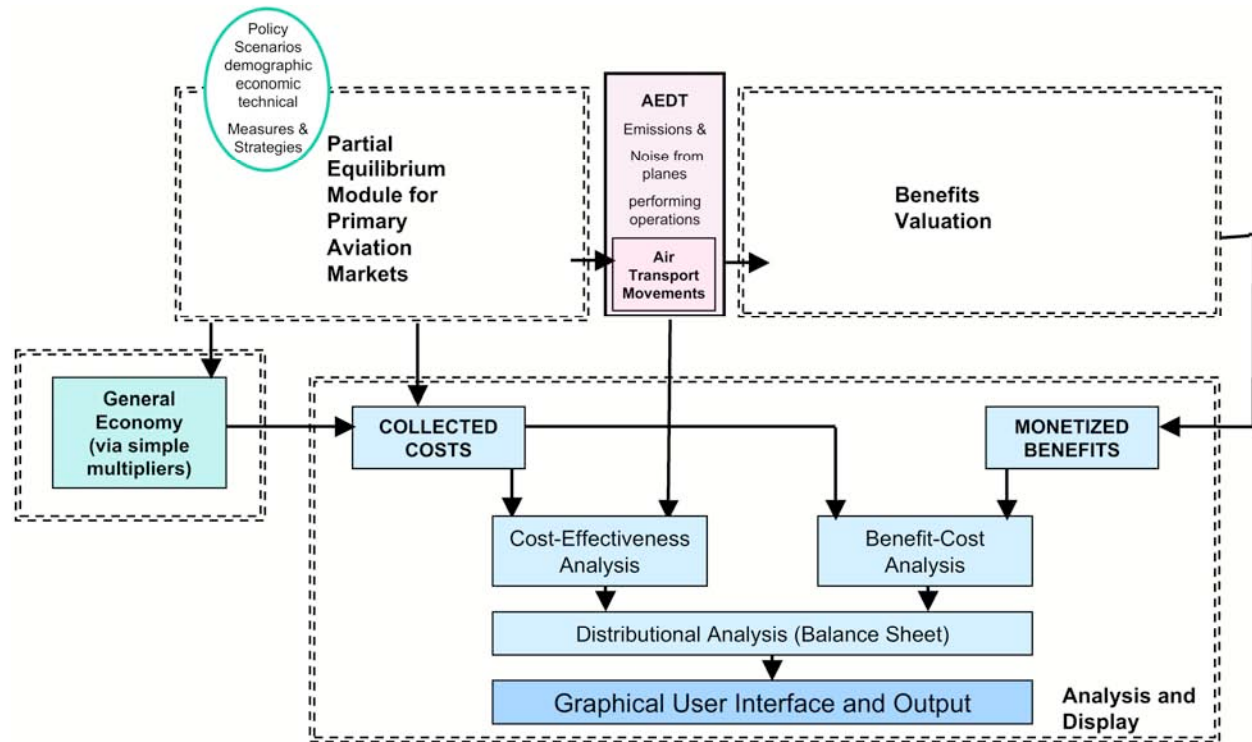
Policy Scenarios demographic economic technical

Measures & Strategies

Partial Equilibrium Module for Primary Aviation Markets

AEDT

Emissions & Noise from planes performing operations

Air Transport Movements

Benefits Valuation

General Economy (via simple multipliers)

COLLECTED COSTS

MONETIZED BENEFITS

Cost-Effectiveness Analysis

Benefit-Cost Analysis

Distributional Analysis (Balance Sheet)

Graphical User Interface and Output

Analysis and Display